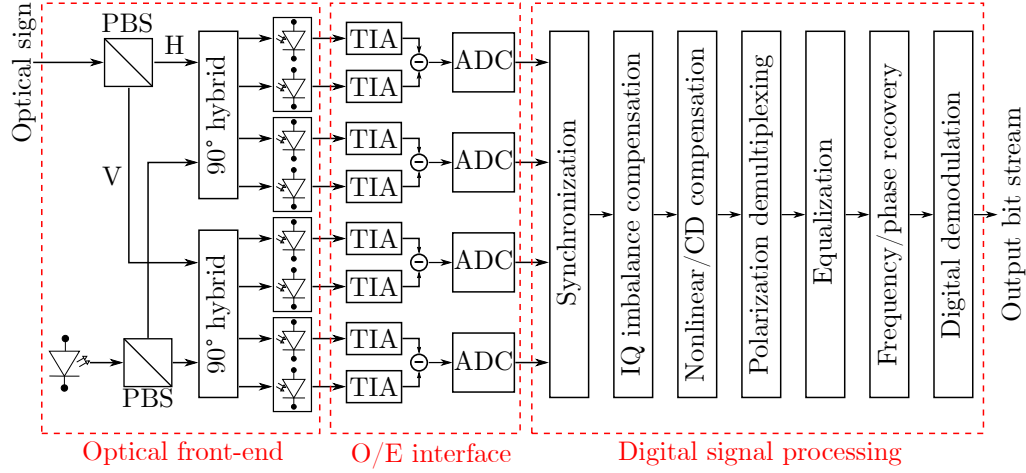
Optical sign

PBS

H

V

90° hybrid

90° hybrid

PBS

TIA

TIA

TIA

TIA

TIA

TIA

TIA

TIA

ADC

ADC

ADC

ADC

Synchronization

IQ imbalance compensation

Nonlinear/CD compensation

Polarization demultiplexing

Equalization

Frequency/phase recovery

Digital demodulation

Output bit stream

Optical front-end

O/E interface

Digital signal processing